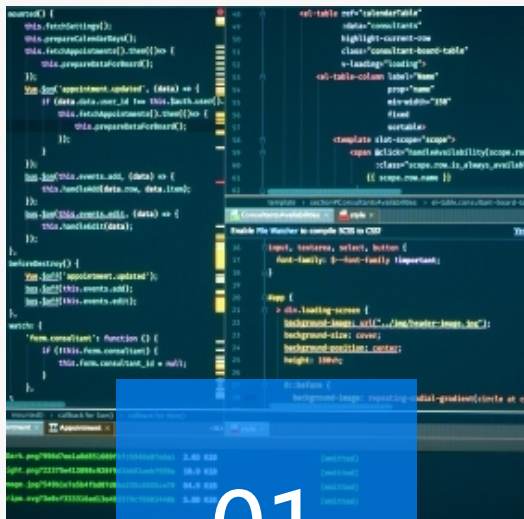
mounted() {
this.fetchSettings();
this.prepareCalendarDays();
this.fetchAppointments().then(() => {
this.prepareDataForBoard();
});

Vue.$on('appointment.updated', (data) => {
if (data.data.user_id == this.$auth.user().
this.fetchAppointments().then(() => {
this.prepareDataForBoard();
});
}
});

bus.$on(this.events.add, (data) => {
this.handleAdd(data.row, data.item);
});
bus.$on(this.events.edit, (data) => {
this.handleEdit(data);
});
},

beforeDestroy() {
Vue.$off('appointment.updated');
bus.$off(this.events.add);
bus.$off(this.events.edit);
},

watch: {
'form.consultant': function () {
if (!this.form.consultant) {
this.form.consultant_id = null;
}
},

<el-table ref="calendarTable"
:data="consultants"
highlight-current-row
class="consultant-board-table"
v-loading="loading">
<el-table-column label="Name"
prop="name"
min-width="150"
fixed
sortable>
<template slot-scope="scope">
<span @click="handleAvailability(scope.row
:class="scope.row.is_always_availabl
{{ scope.row.name }}

template section#ConsultantAvailabilities div el-table.consultant-board-t

ConsultantAvailabilities style

Enable File Watcher to compile SCSS to CSS?

input, textarea, select, button {
font-family: $--font-family !important;
}

#app {
> div.loading-screen {
background-image: url("../img/header-image.jpg");
background-size: cover;
background-position: center;
height: 100vh;

&:before {
background-image: repeating-radial-gradient(circle at c

mounted() callback for bus()

Appointment

01